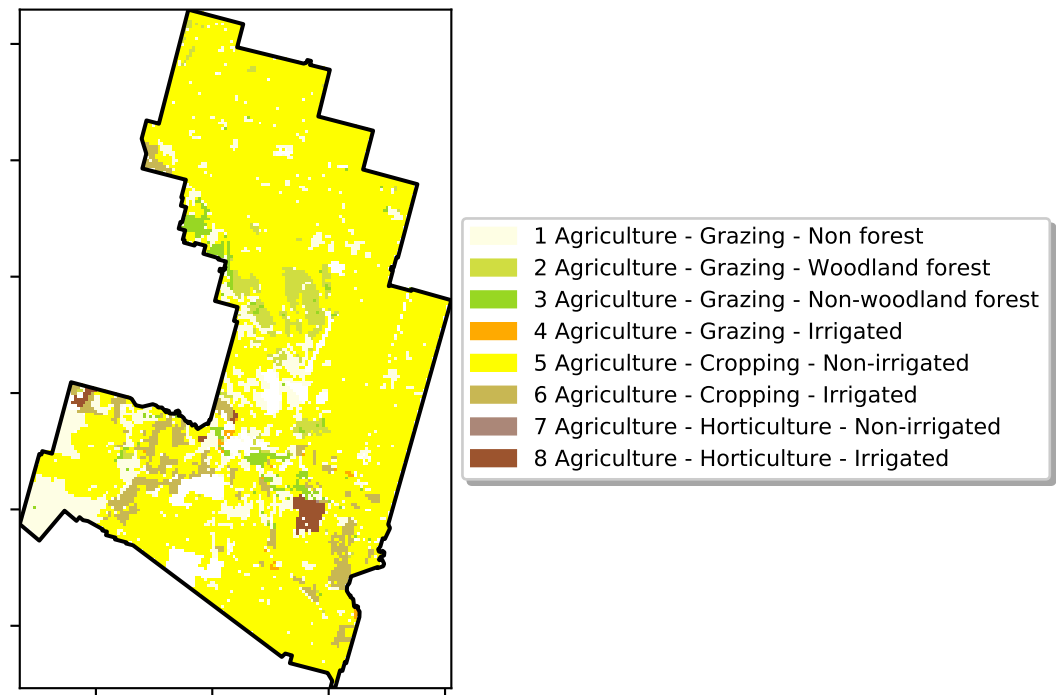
1 Agriculture - Grazing - Non forest
2 Agriculture - Grazing - Woodland forest
3 Agriculture - Grazing - Non-woodland forest
4 Agriculture - Grazing - Irrigated
5 Agriculture - Cropping - Non-irrigated
6 Agriculture - Cropping - Irrigated
7 Agriculture - Horticulture - Non-irrigated
8 Agriculture - Horticulture - Irrigated